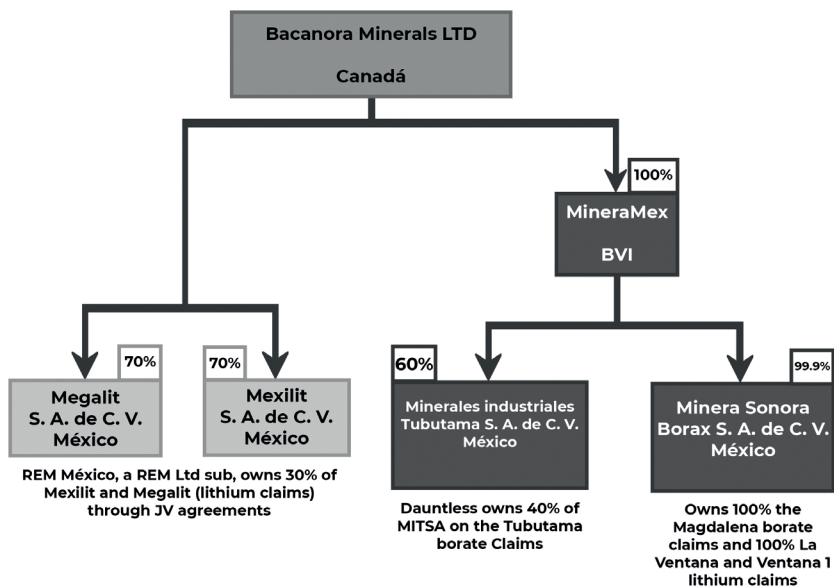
Bacanora Minerals LTD

Canadá

100%

MineraMex

BVI

70%

Megalit S. A. de C. V. México

70%

Mexilit S. A. de C. V. México

REM México, a REM Ltd sub, owns 30% of Mexilit and Megalit (lithium claims) through JV agreements

60%

Minerales industriales Tubutama S. A. de C. V. México

Dauntless owns 40% of MITSA on the Tubutama borate Claims

99.9%

Minera Sonora Borax S. A. de C. V. México

Owns 100% the Magdalena borate claims and 100% La Ventana and Ventana 1 lithium claims